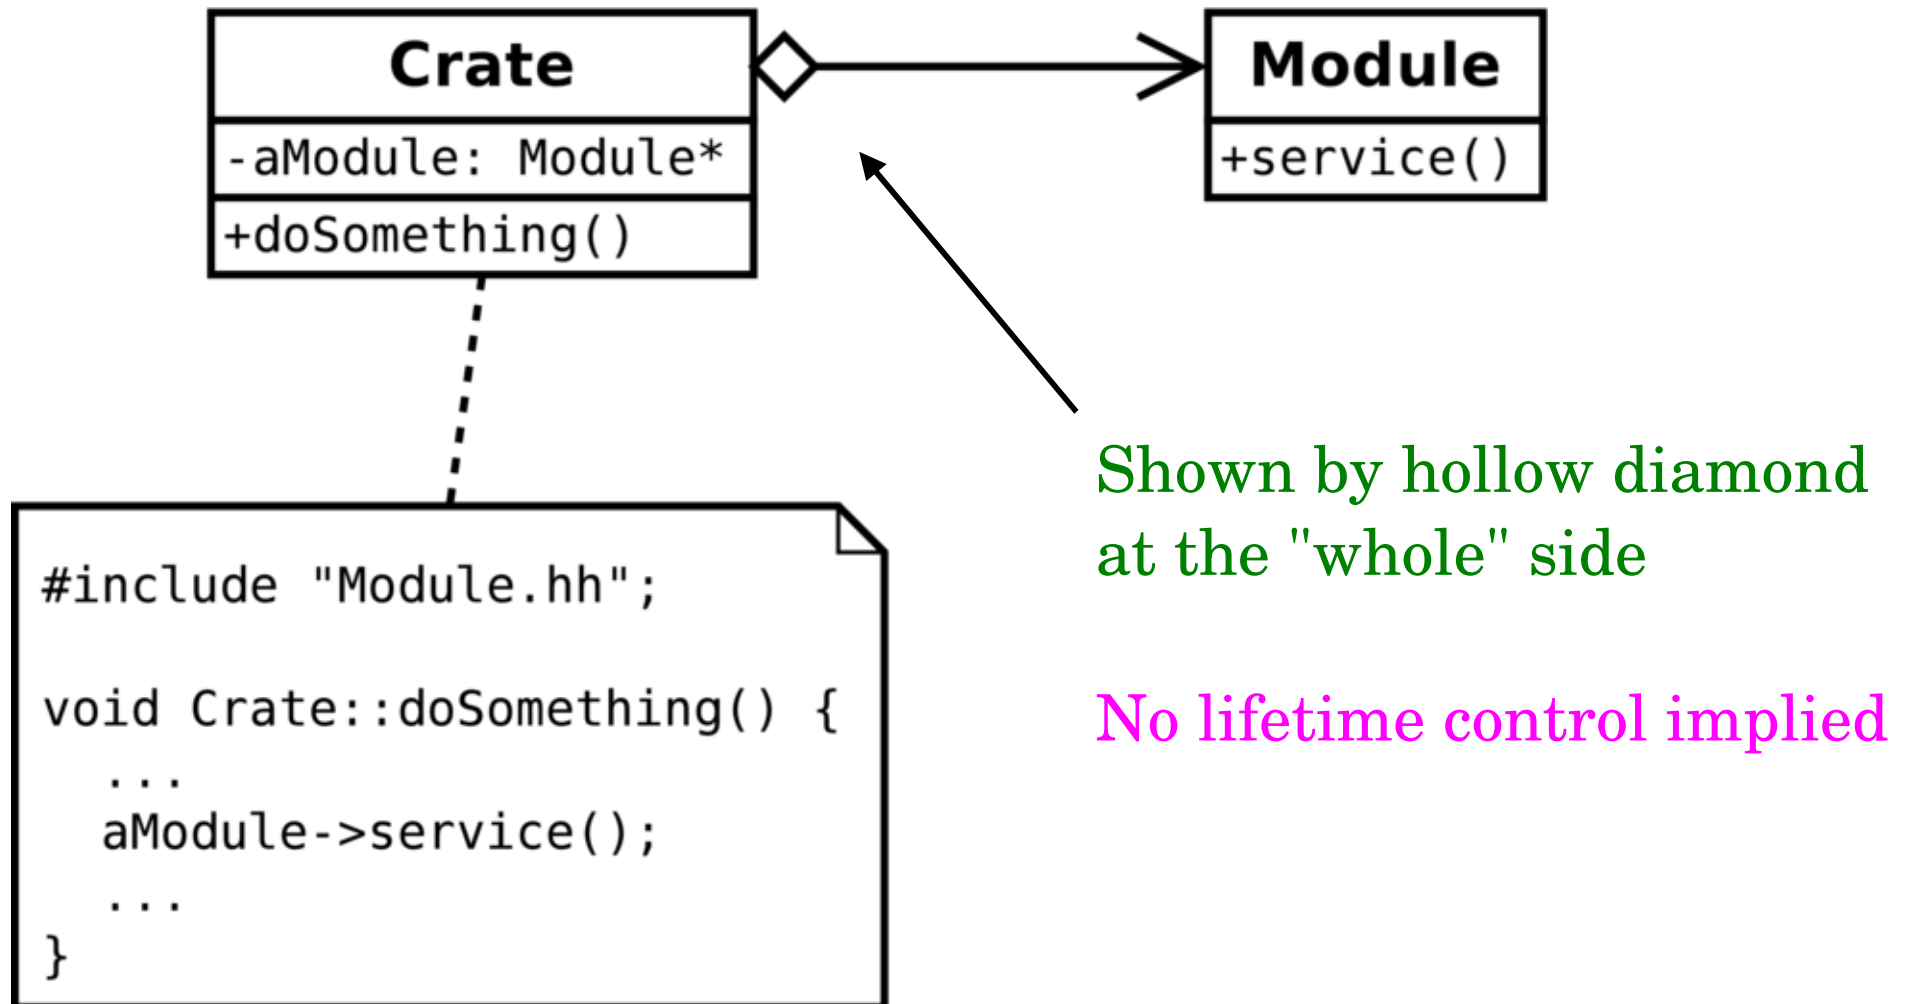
Crate

-aModule: Module*

+doSomething()

Module

+service()

#include "Module.hh";

void Crate::doSomething() {
...
aModule->service();
...
}

Shown by hollow diamond at the "whole" side

No lifetime control implied